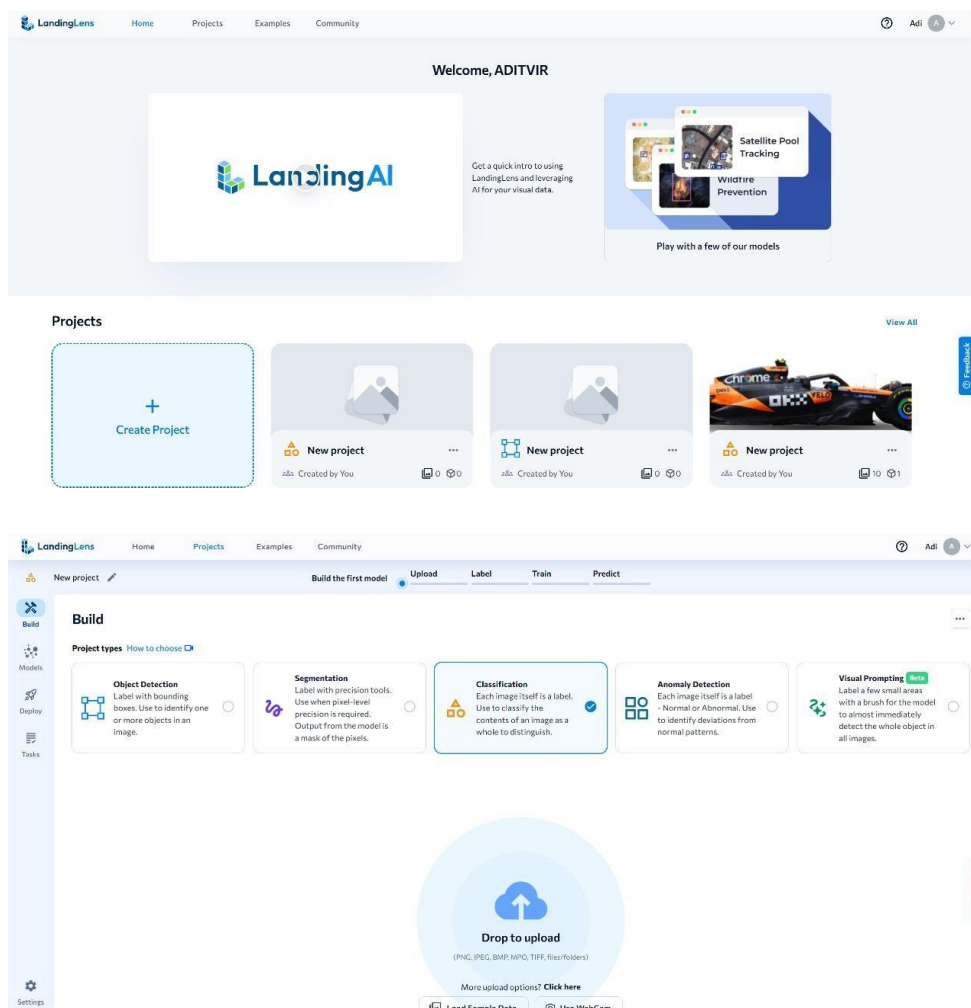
LandingLens Home Projects Examples Community

Adi A

Welcome, ADITVIR

LandingAI

Get a quick intro to using LandingLens and leveraging AI for your visual data.

Satellite Pool Tracking

Wildfire Prevention

Play with a few of our models

Projects

View All

Feedback

+
Create Project

New project ···
Created by You 0 0

New project ···
Created by You 0 0

New project ···
Created by You 10 1

LandingLens Home Projects Examples Community

Adi A

New project

Build the first model Upload Label Train Predict

Build

Models

Deploy

Tasks

Settings

Build

···

Project types How to choose

Object Detection
Label with bounding boxes. Use to identify one or more objects in an image.

Segmentation
Label with precision tools. Use when pixel-level precision is required. Output from the model is a mask of the pixels.

Classification
Each image itself is a label. Use to classify the contents of an image as a whole to distinguish.

Anomaly Detection
Each image itself is a label - Normal or Abnormal. Use to identify deviations from normal patterns.

Visual Prompting Beta
Label a few small areas with a brush for the model to almost immediately detect the whole object in all images.

Drop to upload
(PNG, JPEG, BMP, MPO, TIFF, files/folders)

More upload options? Click here

Load Sample Data Use WebCam